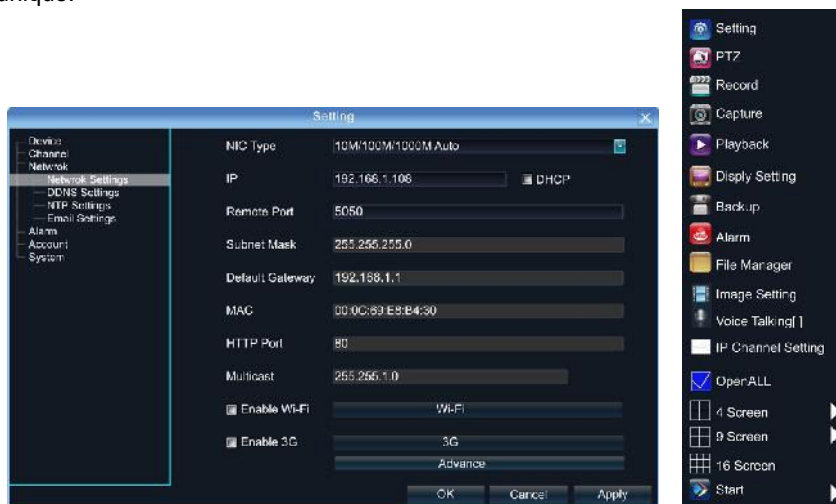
unique.

Setting

Device
Channel
Network
Network Settings
DDNS Settings
NTP Settings
Email Settings
Alarm
Account
System

NIC Type 10M/100M/1000M Auto
IP 192.168.1.106 DHCP
Remote Port 5050
Subnet Mask 255.255.255.0
Default Gateway 192.168.1.1
MAC 00:0C:69:E8:B4:30
HTTP Port 80
Multicast 255.255.1.0
Enable Wi-Fi Wi-Fi
Enable 3G 3G
Advance
OK Cancel Apply

Setting
PTZ
Record
Capture
Playback
Disply Setting
Backup
Alarm
File Manager
Image Setting
Voice Talking[ ]
IP Channel Setting
OpenALL
4 Screen
9 Screen
16 Screen
Start